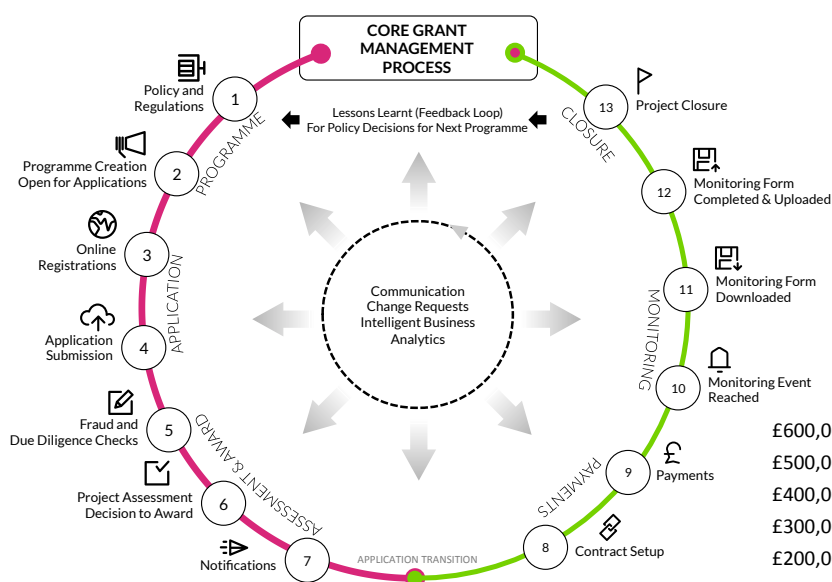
CORE GRANT MANAGEMENT PROCESS

Lessons Learnt (Feedback Loop)
For Policy Decisions for Next Programme

1
Policy and Regulations

2
Programme Creation Open for Applications

PROGRAMME

3
Online Registrations

4
Application Submission

APPLICATION

5
Fraud and Due Diligence Checks

6
Project Assessment Decision to Award

ASSESSMENT & AWARD

7
Notifications

APPLICATION TRANSITION

8
Contract Setup

PAYMENTS

9
Payments

10
Monitoring Event Reached

11
Monitoring Form Downloaded

MONITORING

12
Monitoring Form Completed & Uploaded

13
Project Closure

CLOSURE

Communication
Change Requests
Intelligent Business Analytics

£600,0
£500,0
£400,0
£300,0
£200,0